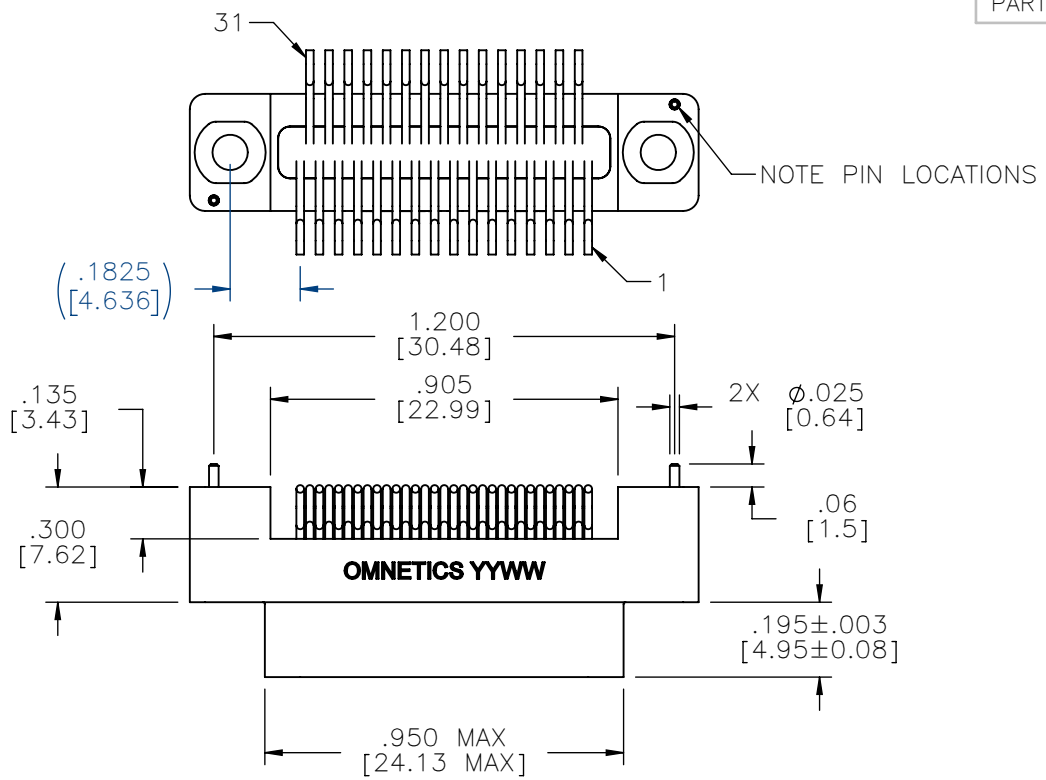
PART

31

NOTE PIN LOCATIONS

1

$\left(\begin{matrix}.1825\\ [4.636]\end{matrix}\right)$

1.200
[30.48]

.905
[22.99]

2X $\phi$.025
[0.64]

.135
[3.43]

.06
[1.5]

.300
[7.62]

OMNETICS YYWW

.195$\pm$.003
[4.95$\pm$0.08]

.950 MAX
[24.13 MAX]